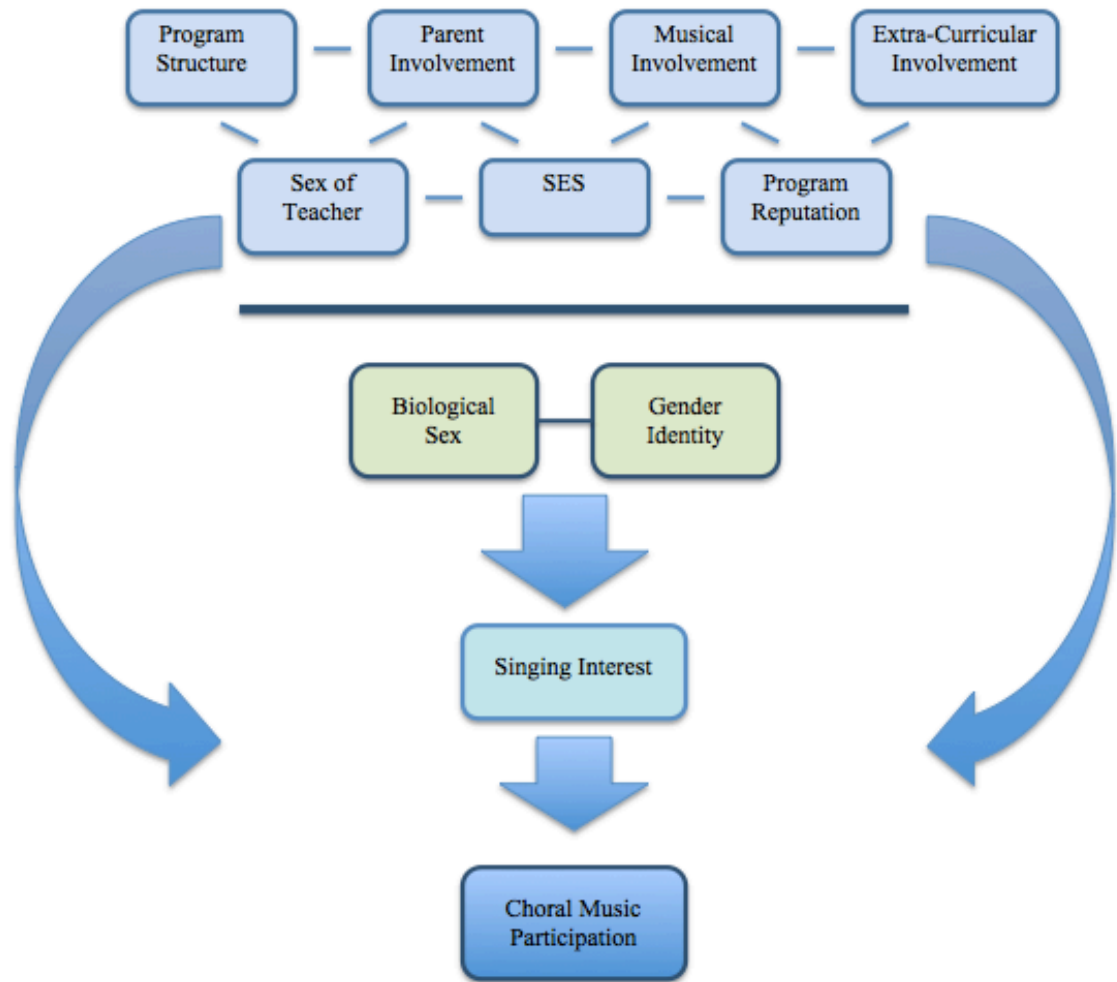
Program Structure

Parent Involvement

Musical Involvement

Extra-Curricular Involvement

Sex of Teacher

SES

Program Reputation

Biological Sex

Gender Identity

Singing Interest

Choral Music Participation